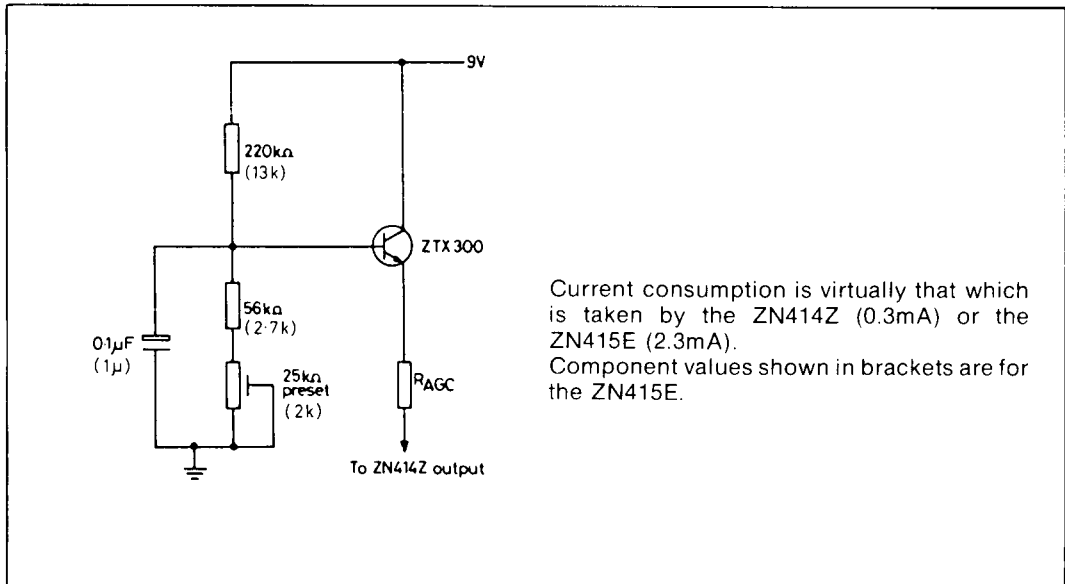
9V

220kΩ
(13k)

ZTX300

56kΩ
(2·7k)

0·1μF
(1μ)

25kΩ
preset
(2k)

$R_{AGC}$

To ZN414Z output

Current consumption is virtually that which is taken by the ZN414Z (0.3mA) or the ZN415E (2.3mA).
Component values shown in brackets are for the ZN415E.